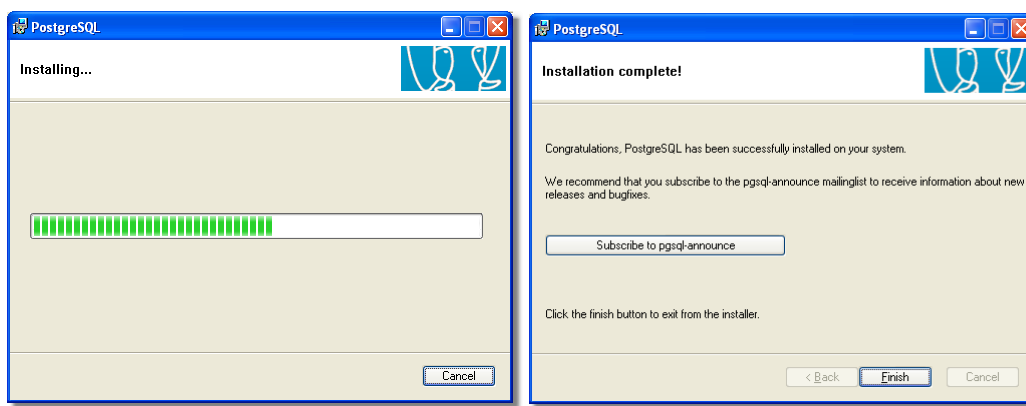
PostgreSQL

Installing...

Cancel

PostgreSQL

Installation complete!

Congratulations, PostgreSQL has been successfully installed on your system.

We recommend that you subscribe to the pgsql-announce mailinglist to receive information about new releases and bugfixes.

Subscribe to pgsql-announce

Click the finish button to exit from the installer.

< Back

Finish

Cancel